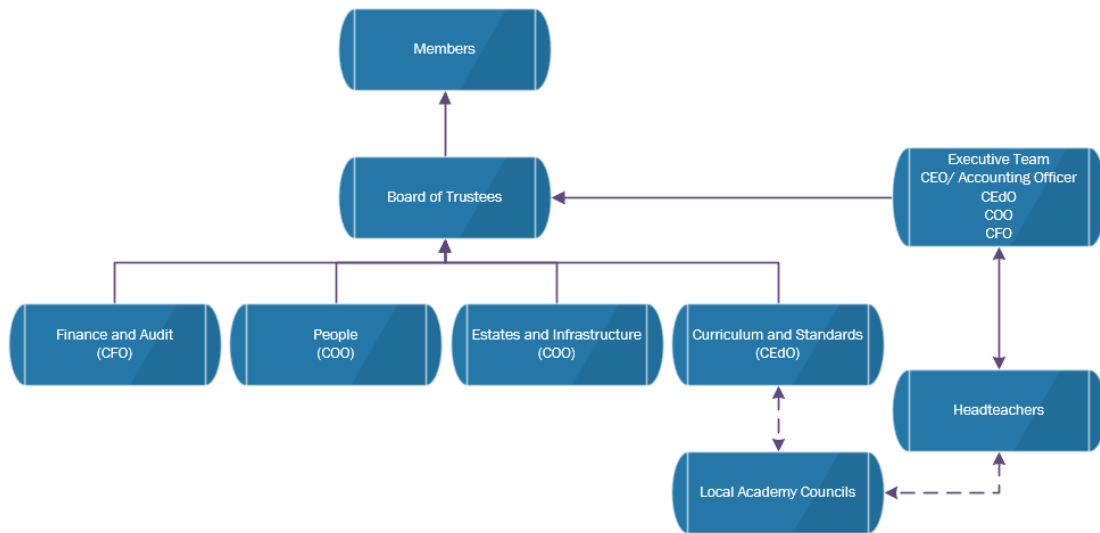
Members

Board of Trustees

Executive Team
CEO/ Accounting Officer
CEdO
COO
CFO

Finance and Audit
(CFO)

People
(COO)

Estates and Infrastructure
(COO)

Curriculum and Standards
(CEdO)

Headteachers

Local Academy Councils